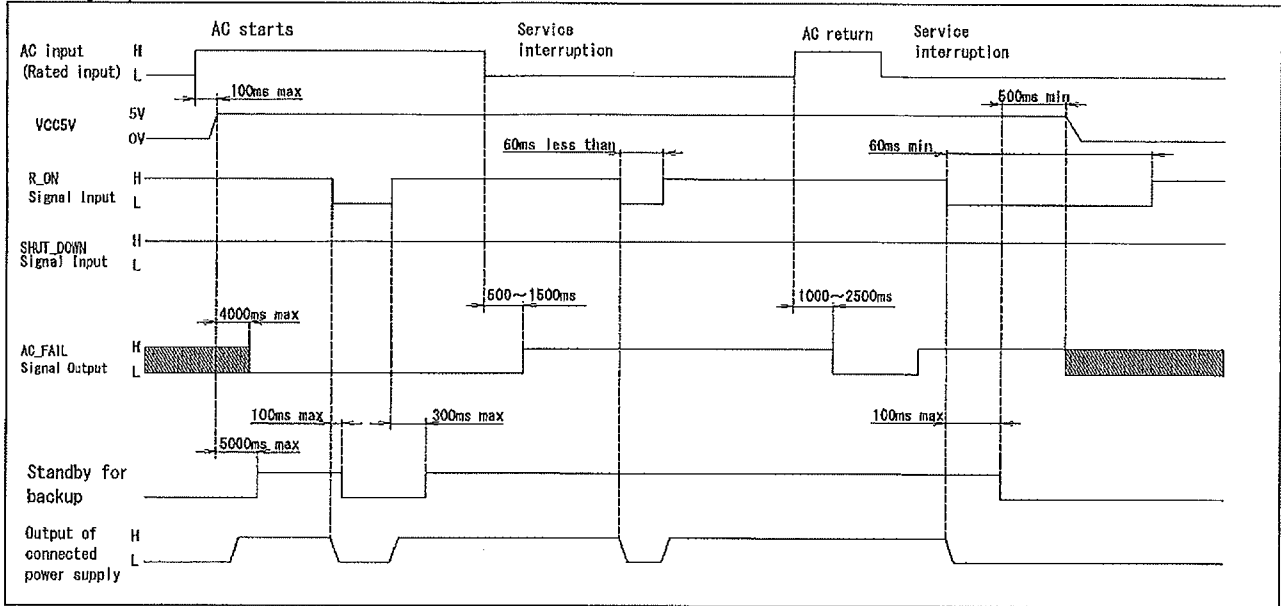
AC starts

Service interruption

AC return

Service interruption

AC input (Rated input)

H

L

100ms max

500ms min

VCC5V

5V

0V

60ms less than

60ms min

R_ON Signal Input

H

L

SHUT_DOWN Signal Input

H

L

500～1500ms

1000～2500ms

4000ms max

AC_FAIL Signal Output

H

L

100ms max

300ms max

100ms max

5000ms max

Standby for backup

Output of connected power supply

H

L